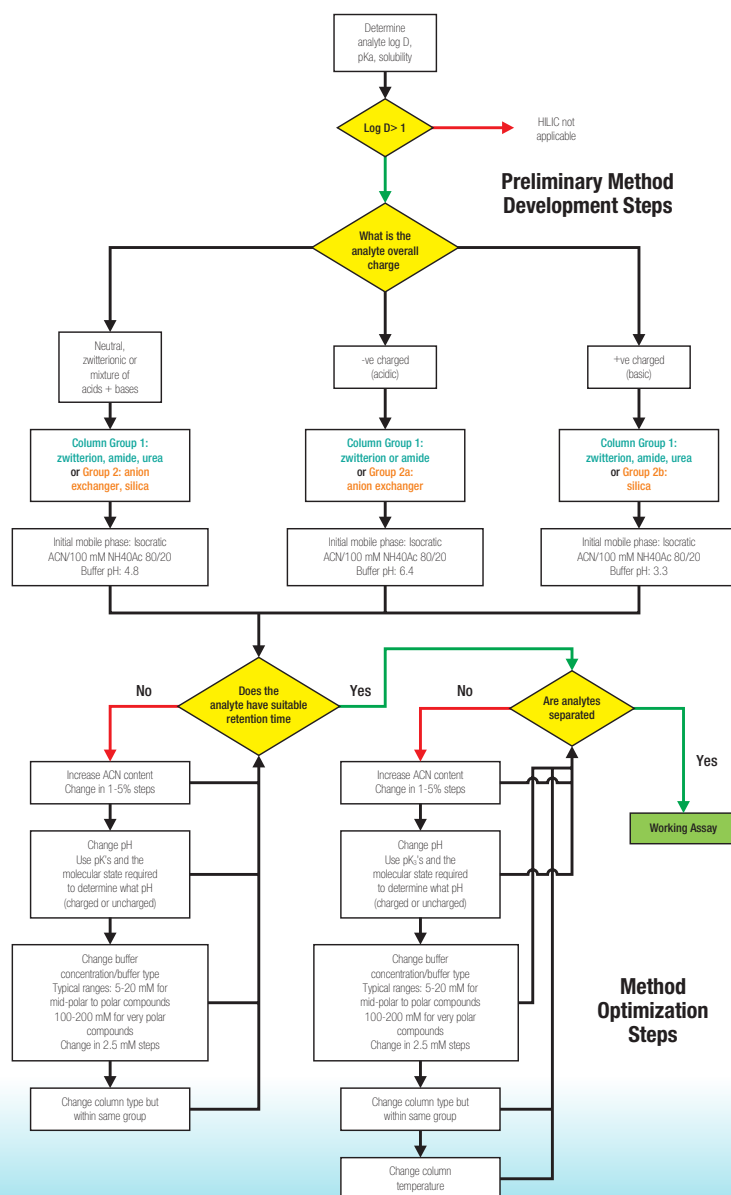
Determine analyte log D, pKa, solubility

Log D> 1

HILIC not applicable

Preliminary Method Development Steps

What is the analyte overall charge

Neutral, zwitterionic or mixture of acids + bases

-ve charged (acidic)

+ve charged (basic)

Column Group 1: zwitterion, amide, urea or Group 2: anion exchanger, silica

Column Group 1: zwitterion or amide or Group 2a: anion exchanger

Column Group 1: zwitterion, amide, urea or Group 2b: silica

Initial mobile phase: Isocratic ACN/100 mM NH40Ac 80/20 Buffer pH: 4.8

Initial mobile phase: Isocratic ACN/100 mM NH40Ac 80/20 Buffer pH: 6.4

Initial mobile phase: Isocratic ACN/100 mM NH40Ac 80/20 Buffer pH: 3.3

No

Does the analyte have suitable retention time

Yes

No

Are analytes separated

Yes

Increase ACN content Change in 1-5% steps

Change pH Use pK's and the molecular state required to determine what pH (charged or uncharged)

Change buffer concentration/buffer type Typical ranges: 5-20 mM for mid-polar to polar compounds 100-200 mM for very polar compounds Change in 2.5 mM steps

Change column type but within same group

Increase ACN content Change in 1-5% steps

Change pH Use pK$_a$'s and the molecular state required to determine what pH (charged or uncharged)

Change buffer concentration/buffer type Typical ranges: 5-20 mM for mid-polar to polar compounds 100-200 mM for very polar compounds Change in 2.5 mM steps

Change column type but within same group

Change column temperature

Working Assay

Method Optimization Steps